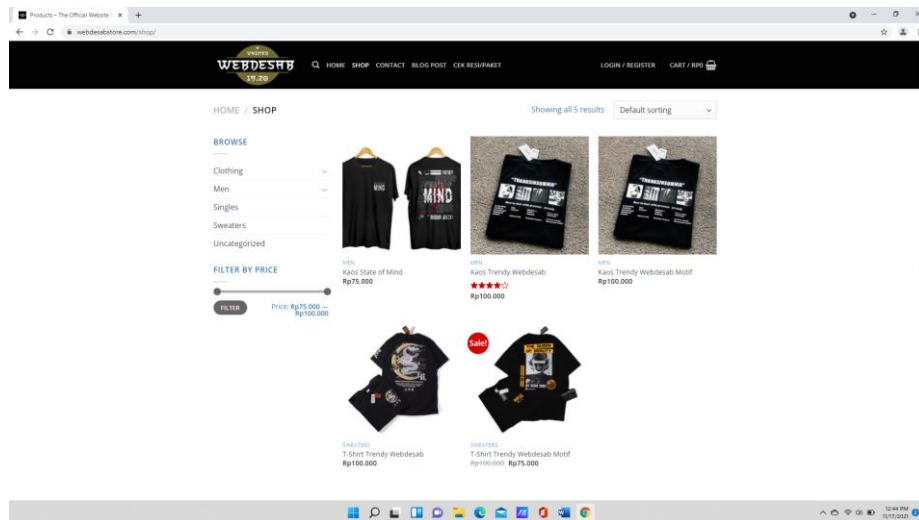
Products – The Official Website × +

webdesabstore.com/shop/

WEBDESAB 19.20

HOME SHOP CONTACT BLOG POST CEK RESI/PAKET

LOGIN / REGISTER CART / RP0

HOME / SHOP

Showing all 5 results

Default sorting

BROWSE

Clothing

Men

Singles

Sweaters

Uncategorized

FILTER BY PRICE

FILTER

Price: Rp75.000 — Rp100.000

MEN
Kaos State of Mind
Rp75.000

MEN
Kaos Trendy Webdesab
Rp100.000

MEN
Kaos Trendy Webdesab Motif
Rp100.000

Sale!

SWEATERS
T-Shirt Trendy Webdesab
Rp100.000

SWEATERS
T-Shirt Trendy Webdesab Motif
~~Rp100.000~~ Rp75.000

12:44 PM
11/17/2021